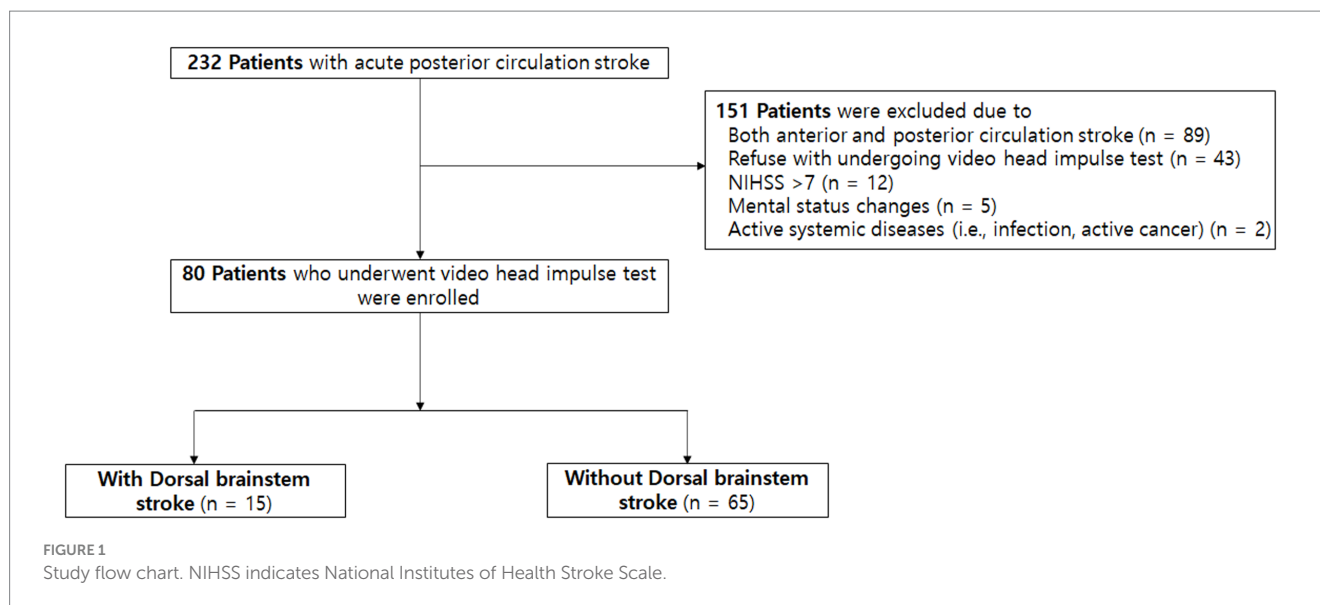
**232 Patients** with acute posterior circulation stroke

**151 Patients** were excluded due to
Both anterior and posterior circulation stroke (n = 89)
Refuse with undergoing video head impulse test (n = 43)
NIHSS >7 (n = 12)
Mental status changes (n = 5)
Active systemic diseases (i.e., infection, active cancer) (n = 2)

**80 Patients** who underwent video head impulse test were enrolled

**With Dorsal brainstem stroke** (n = 15)

**Without Dorsal brainstem stroke** (n = 65)

FIGURE 1
Study flow chart. NIHSS indicates National Institutes of Health Stroke Scale.